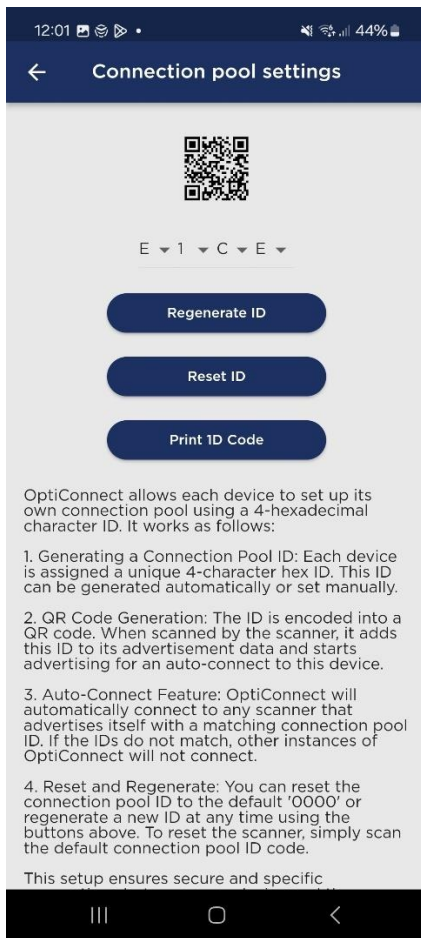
12:01 44%

Connection pool settings

E 1 C E

Regenerate ID

Reset ID

Print 1D Code

OptiConnect allows each device to set up its own connection pool using a 4-hexadecimal character ID. It works as follows:

1. Generating a Connection Pool ID: Each device is assigned a unique 4-character hex ID. This ID can be generated automatically or set manually.

2. QR Code Generation: The ID is encoded into a QR code. When scanned by the scanner, it adds this ID to its advertisement data and starts advertising for an auto-connect to this device.

3. Auto-Connect Feature: OptiConnect will automatically connect to any scanner that advertises itself with a matching connection pool ID. If the IDs do not match, other instances of OptiConnect will not connect.

4. Reset and Regenerate: You can reset the connection pool ID to the default '0000' or regenerate a new ID at any time using the buttons above. To reset the scanner, simply scan the default connection pool ID code.

This setup ensures secure and specific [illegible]